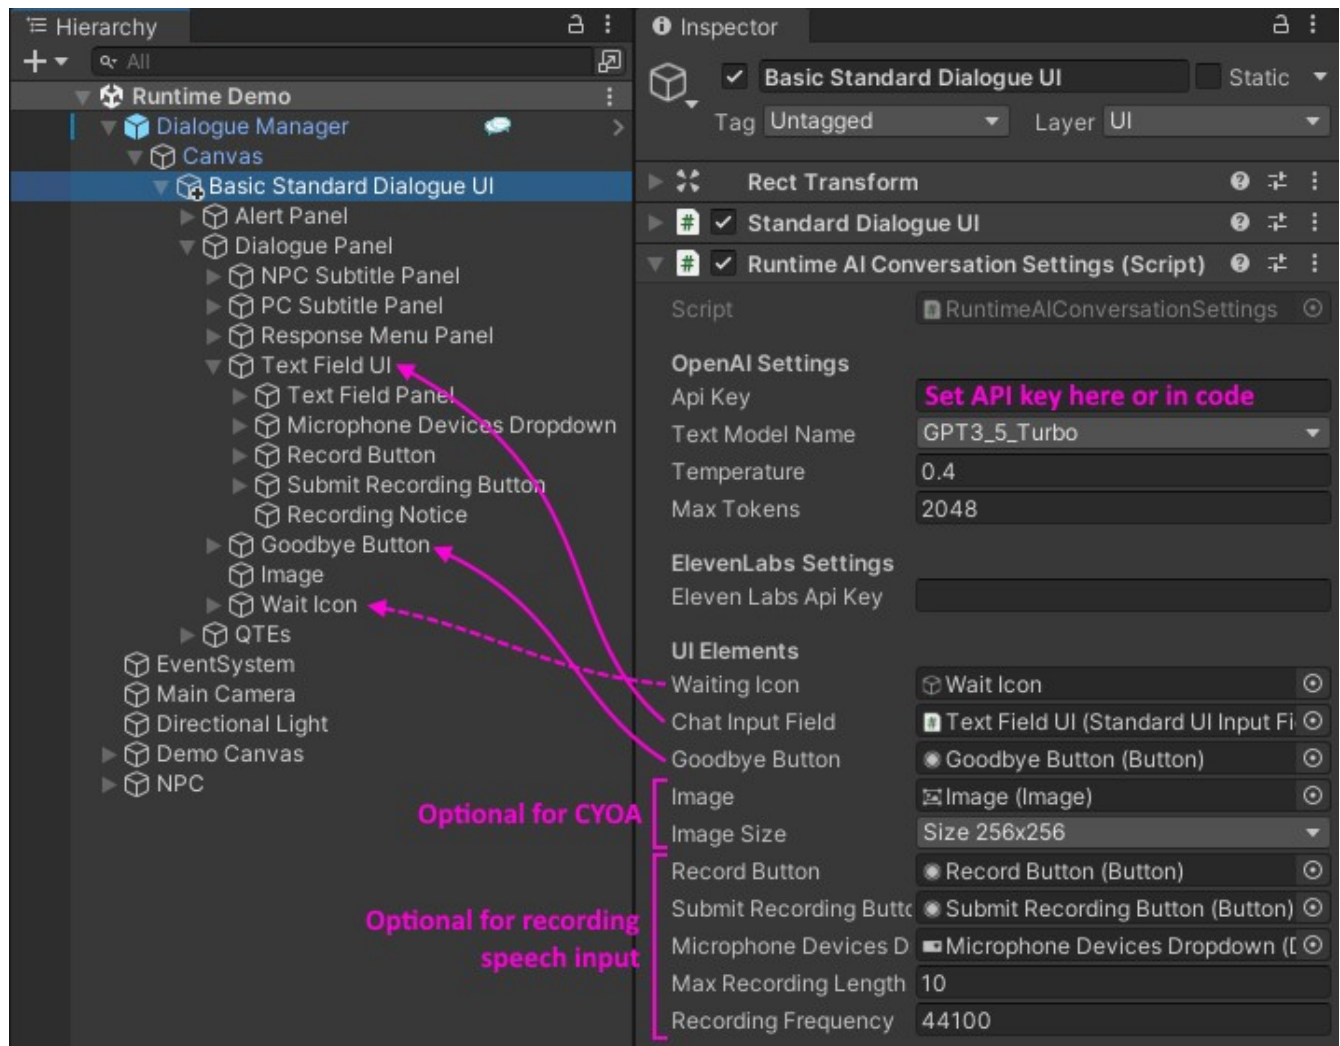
Hierarchy
+ All
Runtime Demo
Dialogue Manager
Canvas
Basic Standard Dialogue UI
Alert Panel
Dialogue Panel
NPC Subtitle Panel
PC Subtitle Panel
Response Menu Panel
Text Field UI
Text Field Panel
Microphone Devices Dropdown
Record Button
Submit Recording Button
Recording Notice
Goodbye Button
Image
Wait Icon
QTEs
EventSystem
Main Camera
Directional Light
Demo Canvas
NPC

Optional for CYOA

Optional for recording speech input

Inspector
Basic Standard Dialogue UI
Static
Tag Untagged
Layer UI
Rect Transform
Standard Dialogue UI
Runtime AI Conversation Settings (Script)
Script RuntimeAIConversationSettings
OpenAI Settings
Api Key Set API key here or in code
Text Model Name GPT3_5_Turbo
Temperature 0.4
Max Tokens 2048
ElevenLabs Settings
Eleven Labs Api Key
UI Elements
Waiting Icon Wait Icon
Chat Input Field Text Field UI (Standard UI Input Fi
Goodbye Button Goodbye Button (Button)
Image Image (Image)
Image Size Size 256x256
Record Button Record Button (Button)
Submit Recording Buttc Submit Recording Button (Button)
Microphone Devices D Microphone Devices Dropdown (I
Max Recording Length 10
Recording Frequency 44100